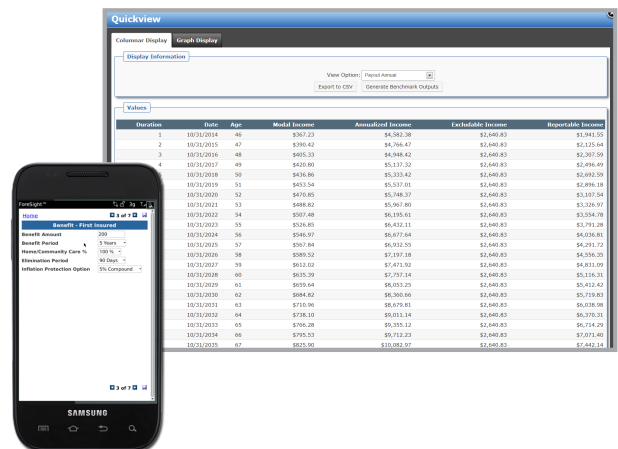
Quickview

Columnar Display | Graph Display

Display Information

View Option: Payout Annual

Export to CSV | Generate Benchmark Outputs

Values

| Duration | Date | Age | Modal Income | Annualized Income | Excludable Income | Reportable Income |
|---|---|---|---|---|---|---|
| 1 | 10/31/2014 | 46 | $367.23 | $4,582.38 | $2,640.83 | $1,941.55 |
| 2 | 10/31/2015 | 47 | $390.42 | $4,766.47 | $2,640.83 | $2,125.64 |
| 3 | 10/31/2016 | 48 | $405.33 | $4,948.42 | $2,640.83 | $2,307.59 |
| 4 | 10/31/2017 | 49 | $420.80 | $5,137.32 | $2,640.83 | $2,496.49 |
| | 10/31/2018 | 50 | $436.86 | $5,333.42 | $2,640.83 | $2,692.59 |
| | 10/31/2019 | 51 | $453.54 | $5,537.01 | $2,640.83 | $2,896.18 |
| | 10/31/2020 | 52 | $470.85 | $5,748.37 | $2,640.83 | $3,107.54 |
| | 10/31/2021 | 53 | $488.82 | $5,967.80 | $2,640.83 | $3,326.97 |
| | 10/31/2022 | 54 | $507.48 | $6,195.61 | $2,640.83 | $3,554.78 |
| | 10/31/2023 | 55 | $526.85 | $6,432.11 | $2,640.83 | $3,791.28 |
| | 10/31/2024 | 56 | $546.97 | $6,677.64 | $2,640.83 | $4,036.81 |
| | 10/31/2025 | 57 | $567.84 | $6,932.55 | $2,640.83 | $4,291.72 |
| | 10/31/2026 | 58 | $589.52 | $7,197.18 | $2,640.83 | $4,556.35 |
| | 10/31/2027 | 59 | $612.02 | $7,471.92 | $2,640.83 | $4,831.09 |
| | 10/31/2028 | 60 | $635.39 | $7,757.14 | $2,640.83 | $5,116.31 |
| | 10/31/2029 | 61 | $659.64 | $8,053.25 | $2,640.83 | $5,412.42 |
| | 10/31/2030 | 62 | $684.82 | $8,360.66 | $2,640.83 | $5,719.83 |
| | 10/31/2031 | 63 | $710.96 | $8,679.81 | $2,640.83 | $6,038.98 |
| | 10/31/2032 | 64 | $738.10 | $9,011.14 | $2,640.83 | $6,370.31 |
| | 10/31/2033 | 65 | $766.28 | $9,355.12 | $2,640.83 | $6,714.29 |
| | 10/31/2034 | 66 | $795.53 | $9,712.23 | $2,640.83 | $7,071.40 |
| | 10/31/2035 | 67 | $825.90 | $10,082.97 | $2,640.83 | $7,442.14 |

ForeSight™

Home | 3 of 7

Benefit - First Insured

Benefit Amount: 200
Benefit Period: 5 Years
Home/Community Care %: 100 %
Elimination Period: 90 Days
Inflation Protection Option: 5% Compound

3 of 7

SAMSUNG